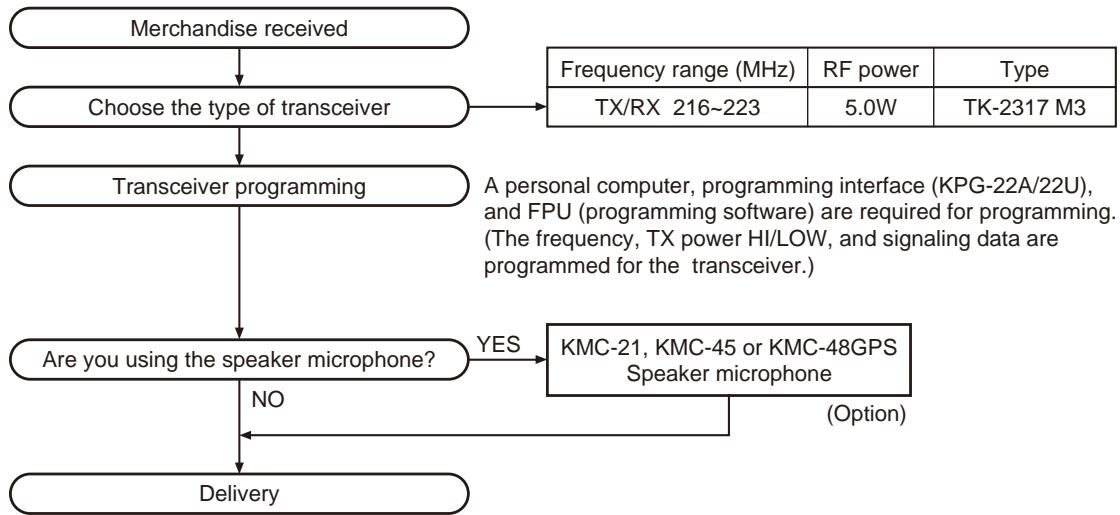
Merchandise received

Choose the type of transceiver

| Frequency range (MHz) | RF power | Type |
|---|---|---|
| TX/RX 216~223 | 5.0W | TK-2317 M3 |

Transceiver programming

A personal computer, programming interface (KPG-22A/22U), and FPU (programming software) are required for programming. (The frequency, TX power HI/LOW, and signaling data are programmed for the transceiver.)

Are you using the speaker microphone?

YES

KMC-21, KMC-45 or KMC-48GPS Speaker microphone

(Option)

NO

Delivery